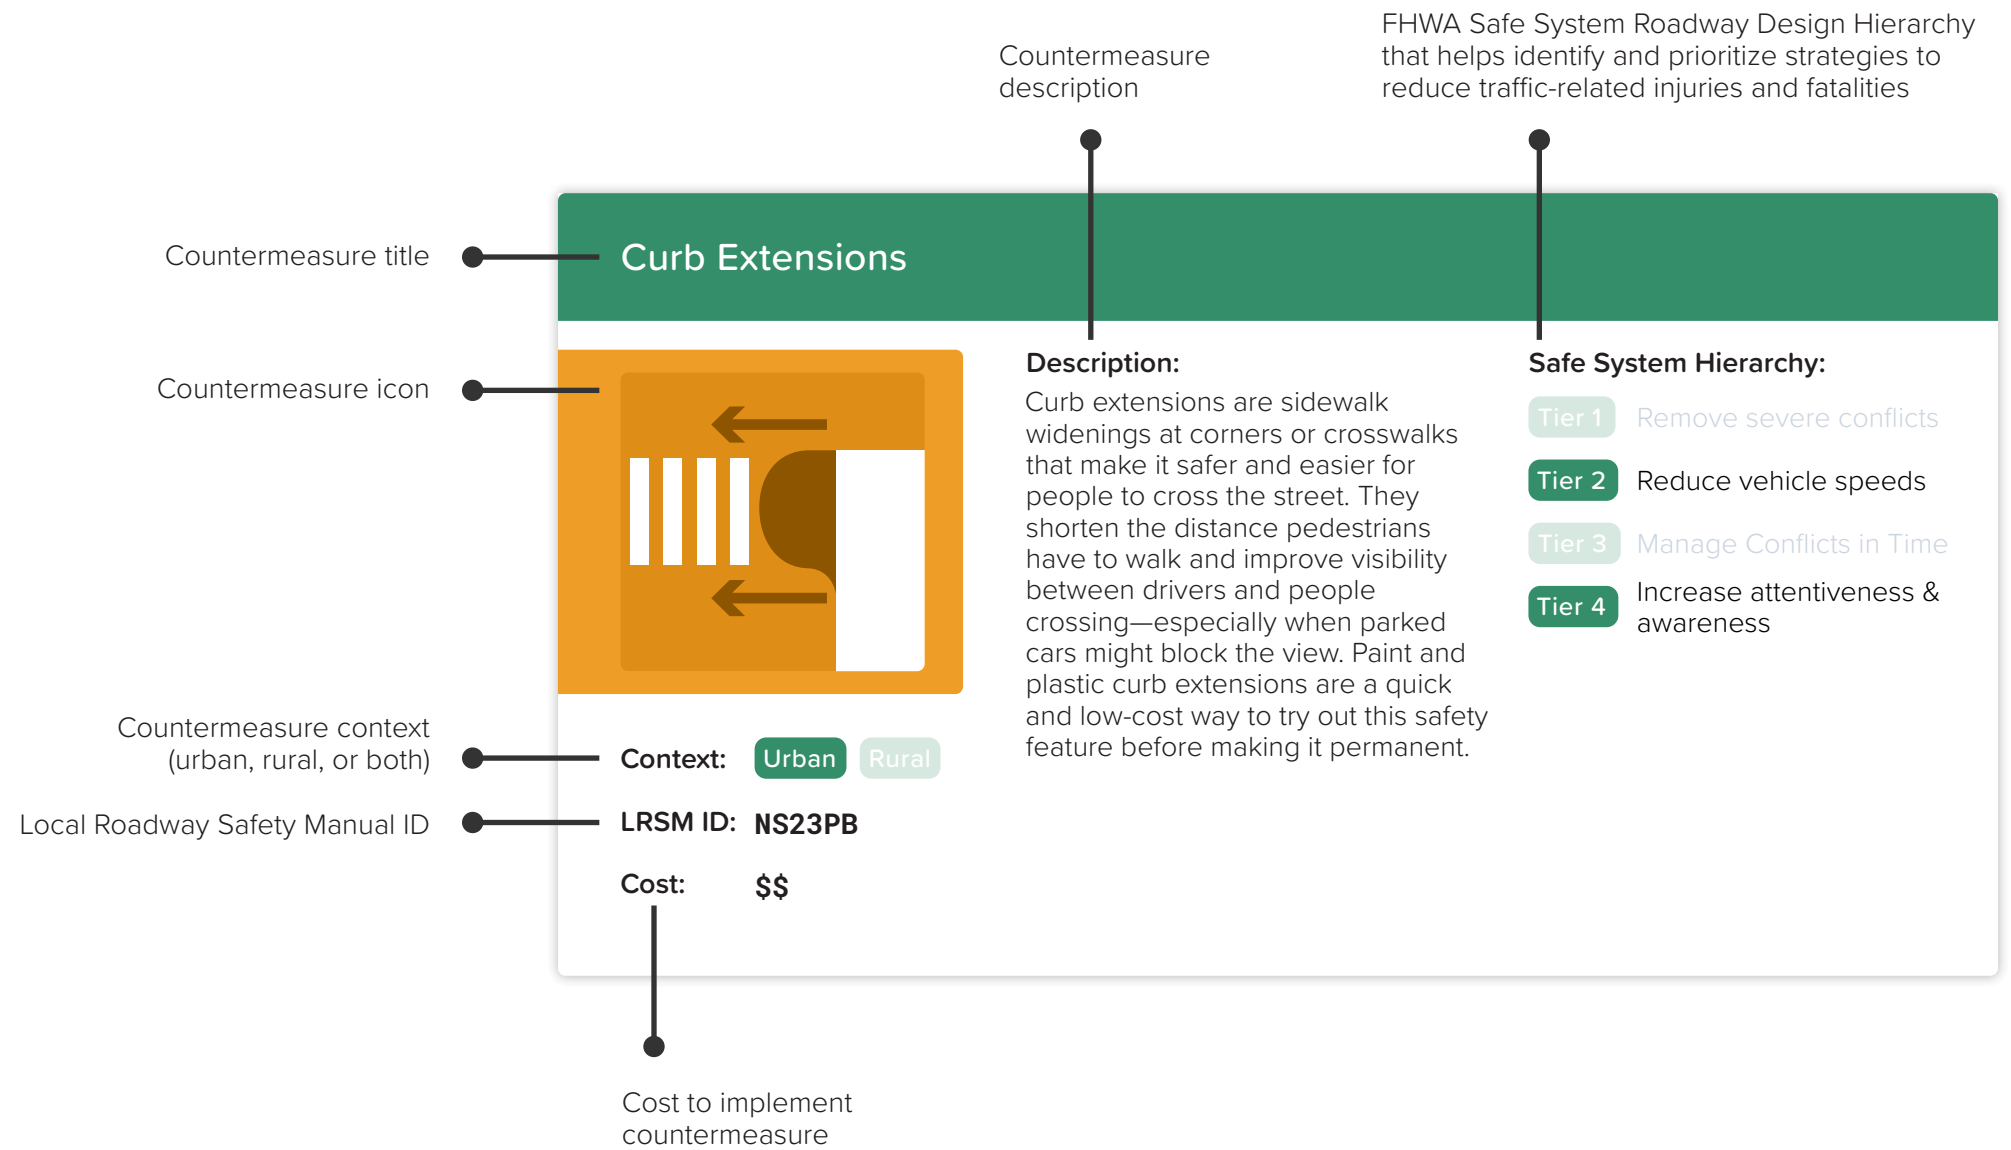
Countermeasure description

FHWA Safe System Roadway Design Hierarchy that helps identify and prioritize strategies to reduce traffic-related injuries and fatalities

Countermeasure title

Curb Extensions

Countermeasure icon

Description:
Curb extensions are sidewalk widenings at corners or crosswalks that make it safer and easier for people to cross the street. They shorten the distance pedestrians have to walk and improve visibility between drivers and people crossing—especially when parked cars might block the view. Paint and plastic curb extensions are a quick and low-cost way to try out this safety feature before making it permanent.

Safe System Hierarchy:
Tier 1 Remove severe conflicts
Tier 2 Reduce vehicle speeds
Tier 3 Manage Conflicts in Time
Tier 4 Increase attentiveness & awareness

Countermeasure context (urban, rural, or both)

Context: Urban Rural

Local Roadway Safety Manual ID

LRSM ID: NS23PB

Cost: $$

Cost to implement countermeasure